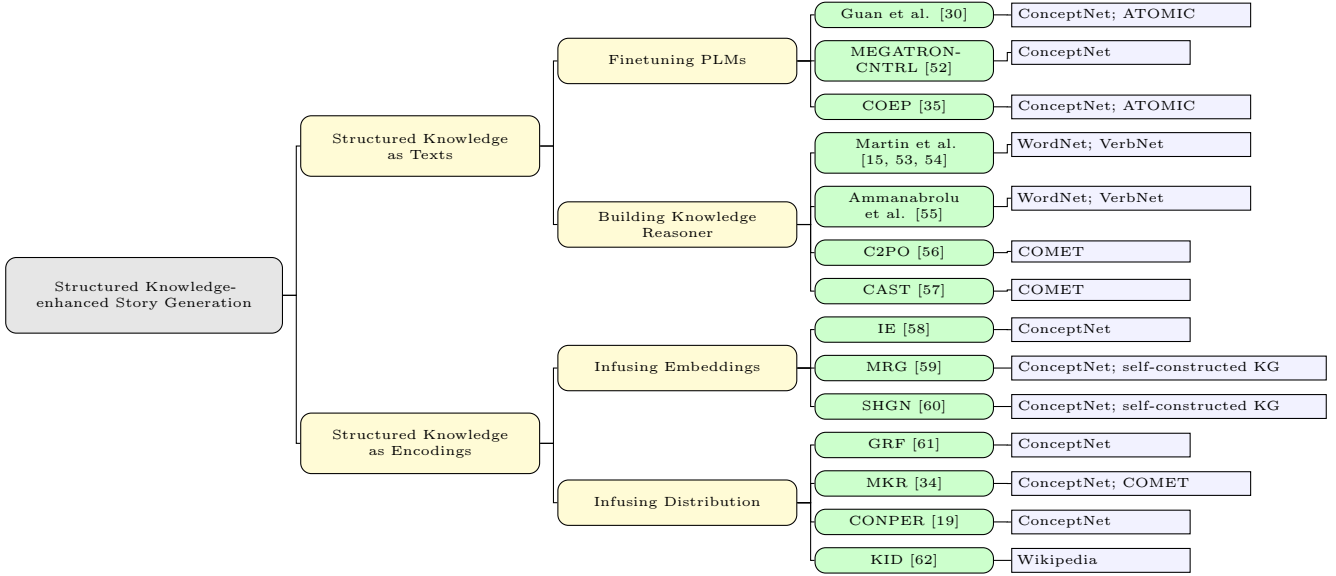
Structured Knowledge-enhanced Story Generation

Structured Knowledge as Texts

Finetuning PLMs

Guan et al. [30]

ConceptNet; ATOMIC

MEGATRON-CNTRL [52]

ConceptNet

COEP [35]

ConceptNet; ATOMIC

Building Knowledge Reasoner

Martin et al. [15, 53, 54]

WordNet; VerbNet

Ammanabrolu et al. [55]

WordNet; VerbNet

C2PO [56]

COMET

CAST [57]

COMET

Structured Knowledge as Encodings

Infusing Embeddings

IE [58]

ConceptNet

MRG [59]

ConceptNet; self-constructed KG

SHGN [60]

ConceptNet; self-constructed KG

Infusing Distribution

GRF [61]

ConceptNet

MKR [34]

ConceptNet; COMET

CONPER [19]

ConceptNet

KID [62]

Wikipedia